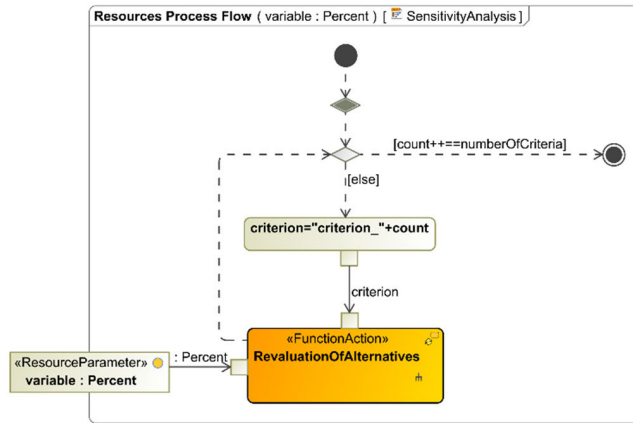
Resources Process Flow ( variable : Percent ) [ SensitivityAnalysis ]

[count++==numberOfCriteria]

[else]

criterion="criterion_"+count

criterion

«ResourceParameter»
variable : Percent

: Percent

«FunctionAction»
RevaluationOfAlternatives